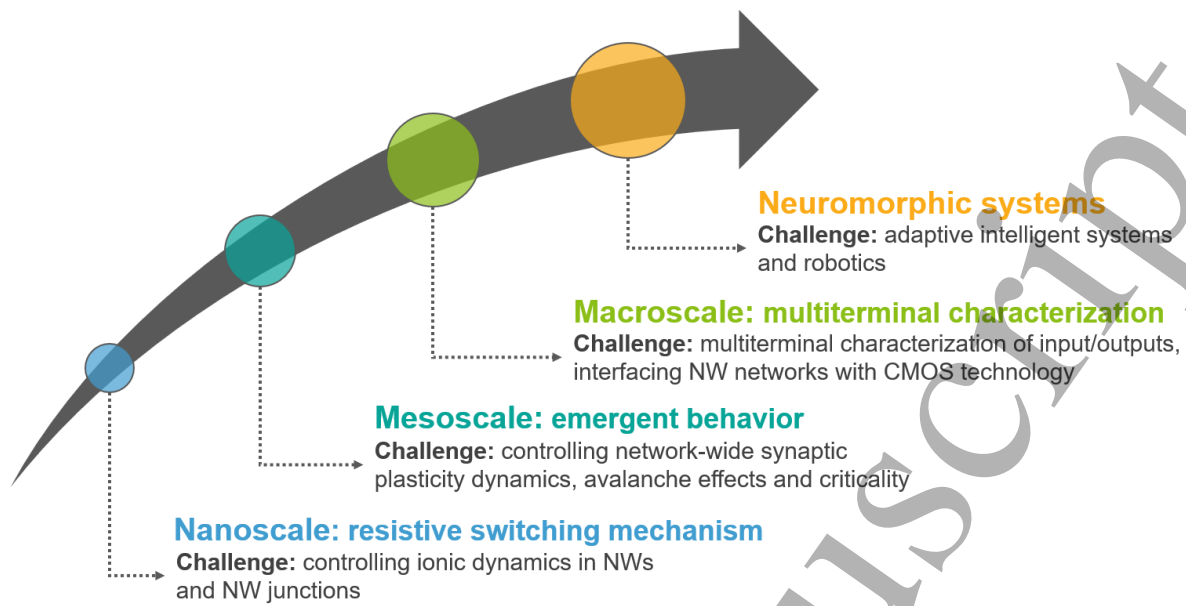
Neuromorphic systems
Challenge: adaptive intelligent systems and robotics

Macroscale: multiterminal characterization
Challenge: multiterminal characterization of input/outputs, interfacing NW networks with CMOS technology

Mesoscale: emergent behavior
Challenge: controlling network-wide synaptic plasticity dynamics, avalanche effects and criticality

Nanoscale: resistive switching mechanism
Challenge: controlling ionic dynamics in NWs and NW junctions

uscript